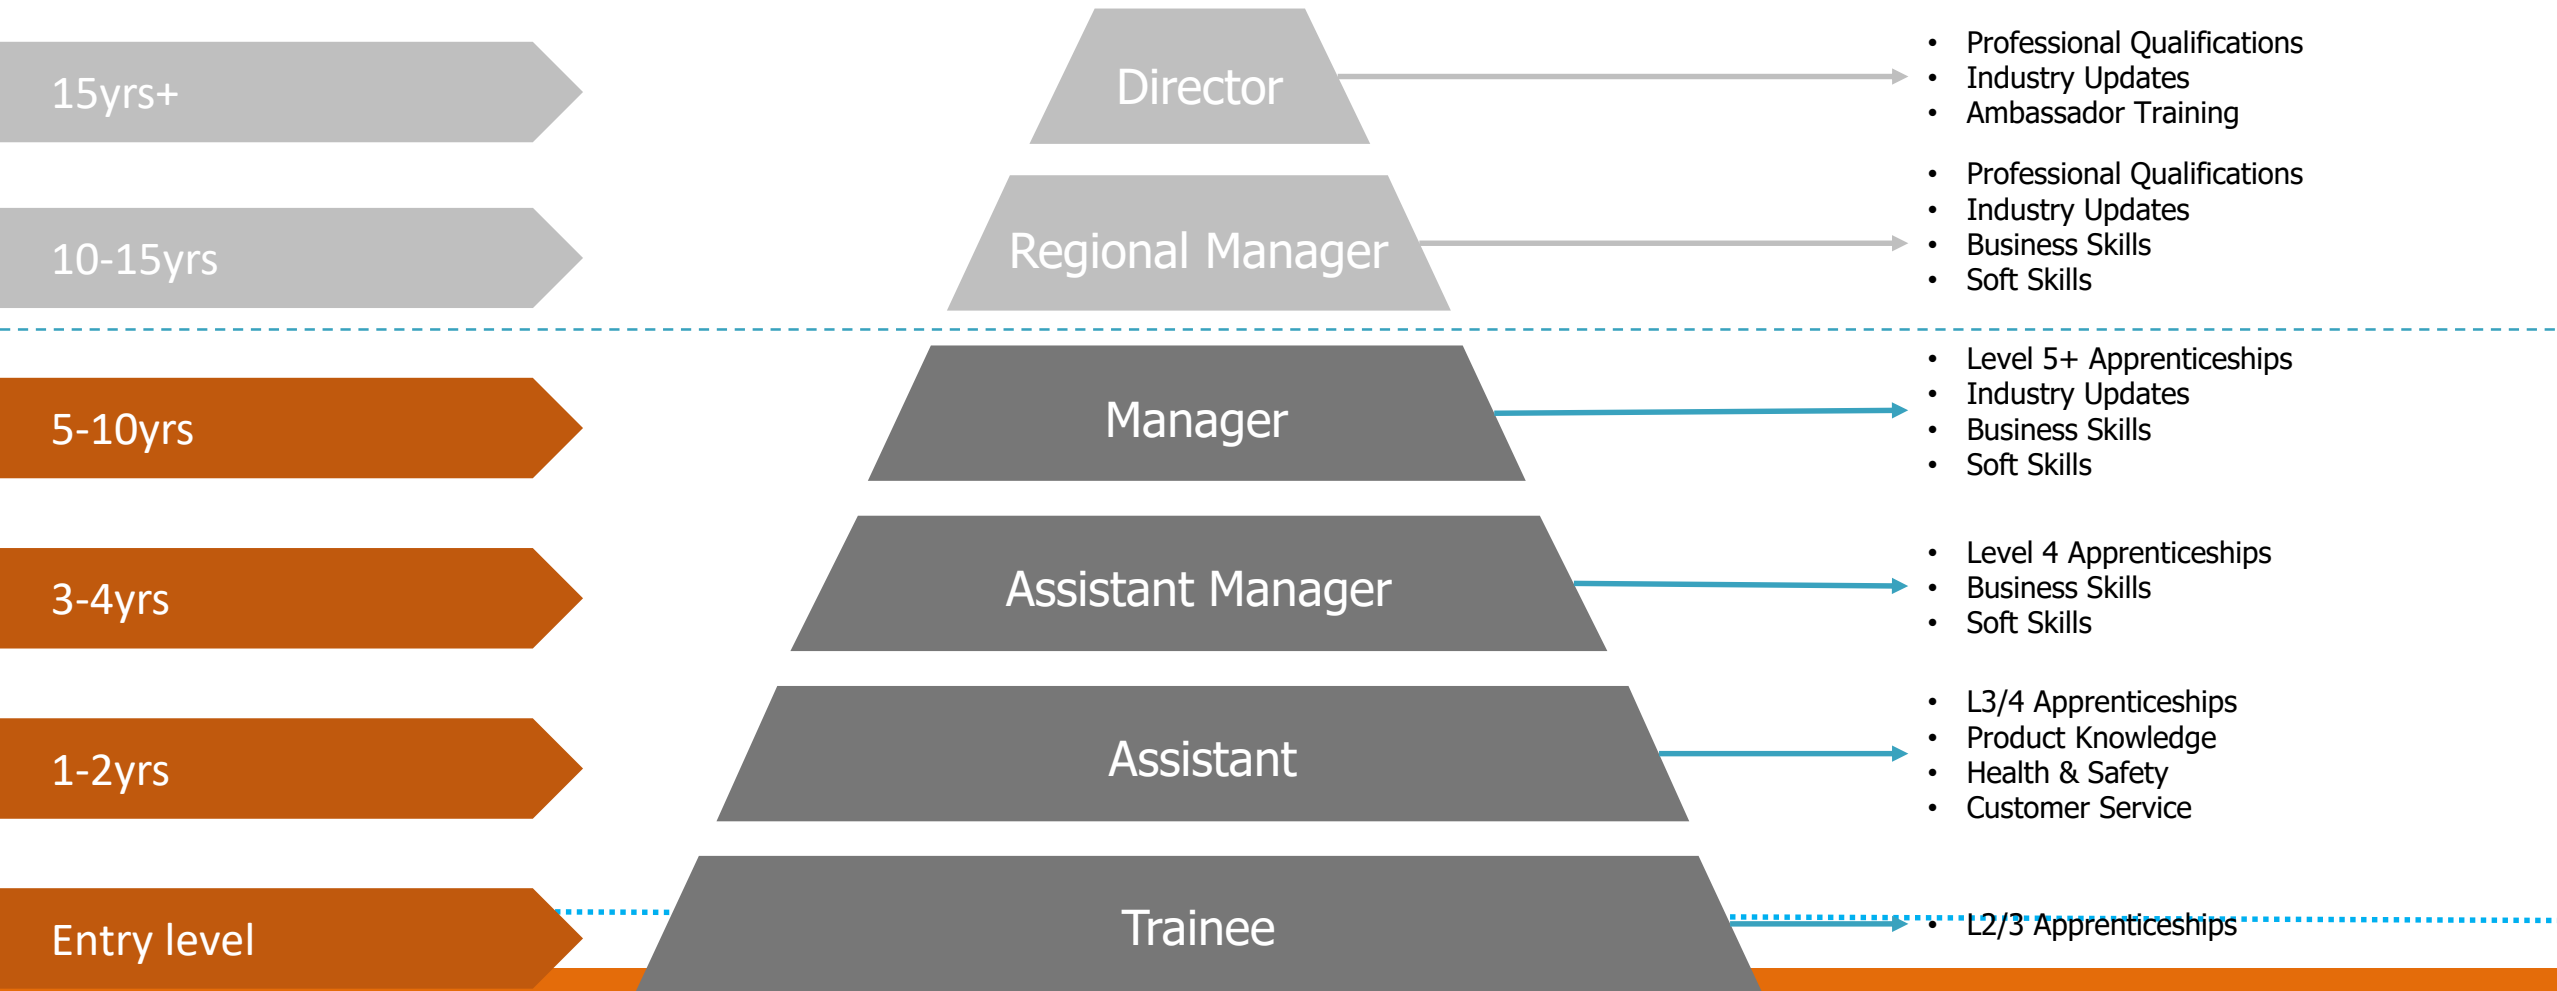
15yrs+

Director

- Professional Qualifications
- Industry Updates
- Ambassador Training

10-15yrs

Regional Manager

- Professional Qualifications
- Industry Updates
- Business Skills
- Soft Skills

5-10yrs

Manager

- Level 5+ Apprenticeships
- Industry Updates
- Business Skills
- Soft Skills

3-4yrs

Assistant Manager

- Level 4 Apprenticeships
- Business Skills
- Soft Skills

1-2yrs

Assistant

- L3/4 Apprenticeships
- Product Knowledge
- Health & Safety
- Customer Service

Entry level

Trainee

- L2/3 Apprenticeships